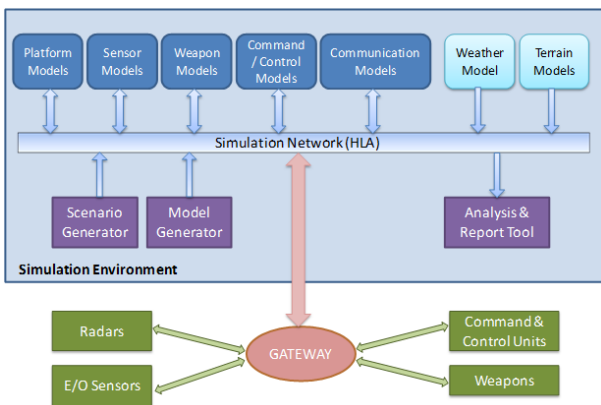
Platform Models

Sensor Models

Weapon Models

Command / Control Models

Communication Models

Weather Model

Terrain Models

Simulation Network (HLA)

Scenario Generator

Model Generator

Analysis & Report Tool

Simulation Environment

Radars

E/O Sensors

GATEWAY

Command & Control Units

Weapons